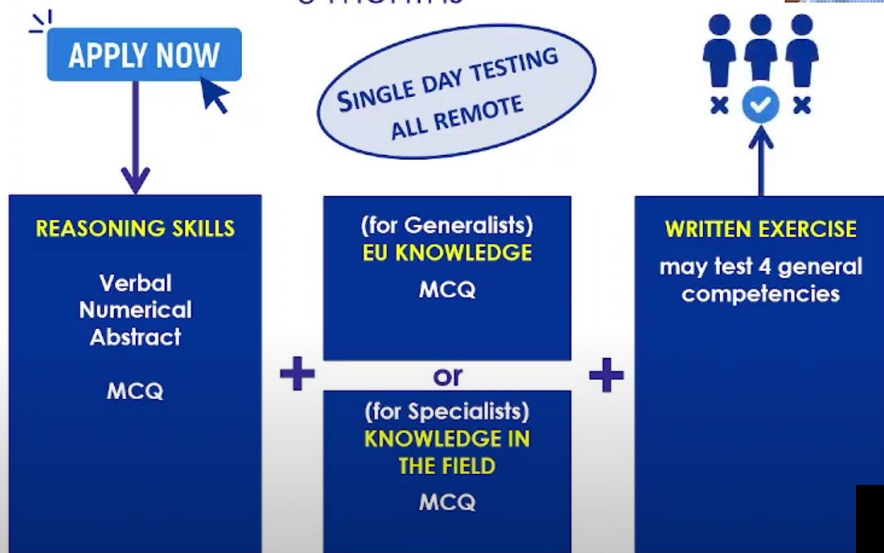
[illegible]

APPLY NOW

SINGLE DAY TESTING
ALL REMOTE

REASONING SKILLS

Verbal
Numerical
Abstract

MCQ

+

(for Generalists)
EU KNOWLEDGE

MCQ

or

(for Specialists)
KNOWLEDGE IN THE FIELD

MCQ

+

WRITTEN EXERCISE

may test 4 general competencies